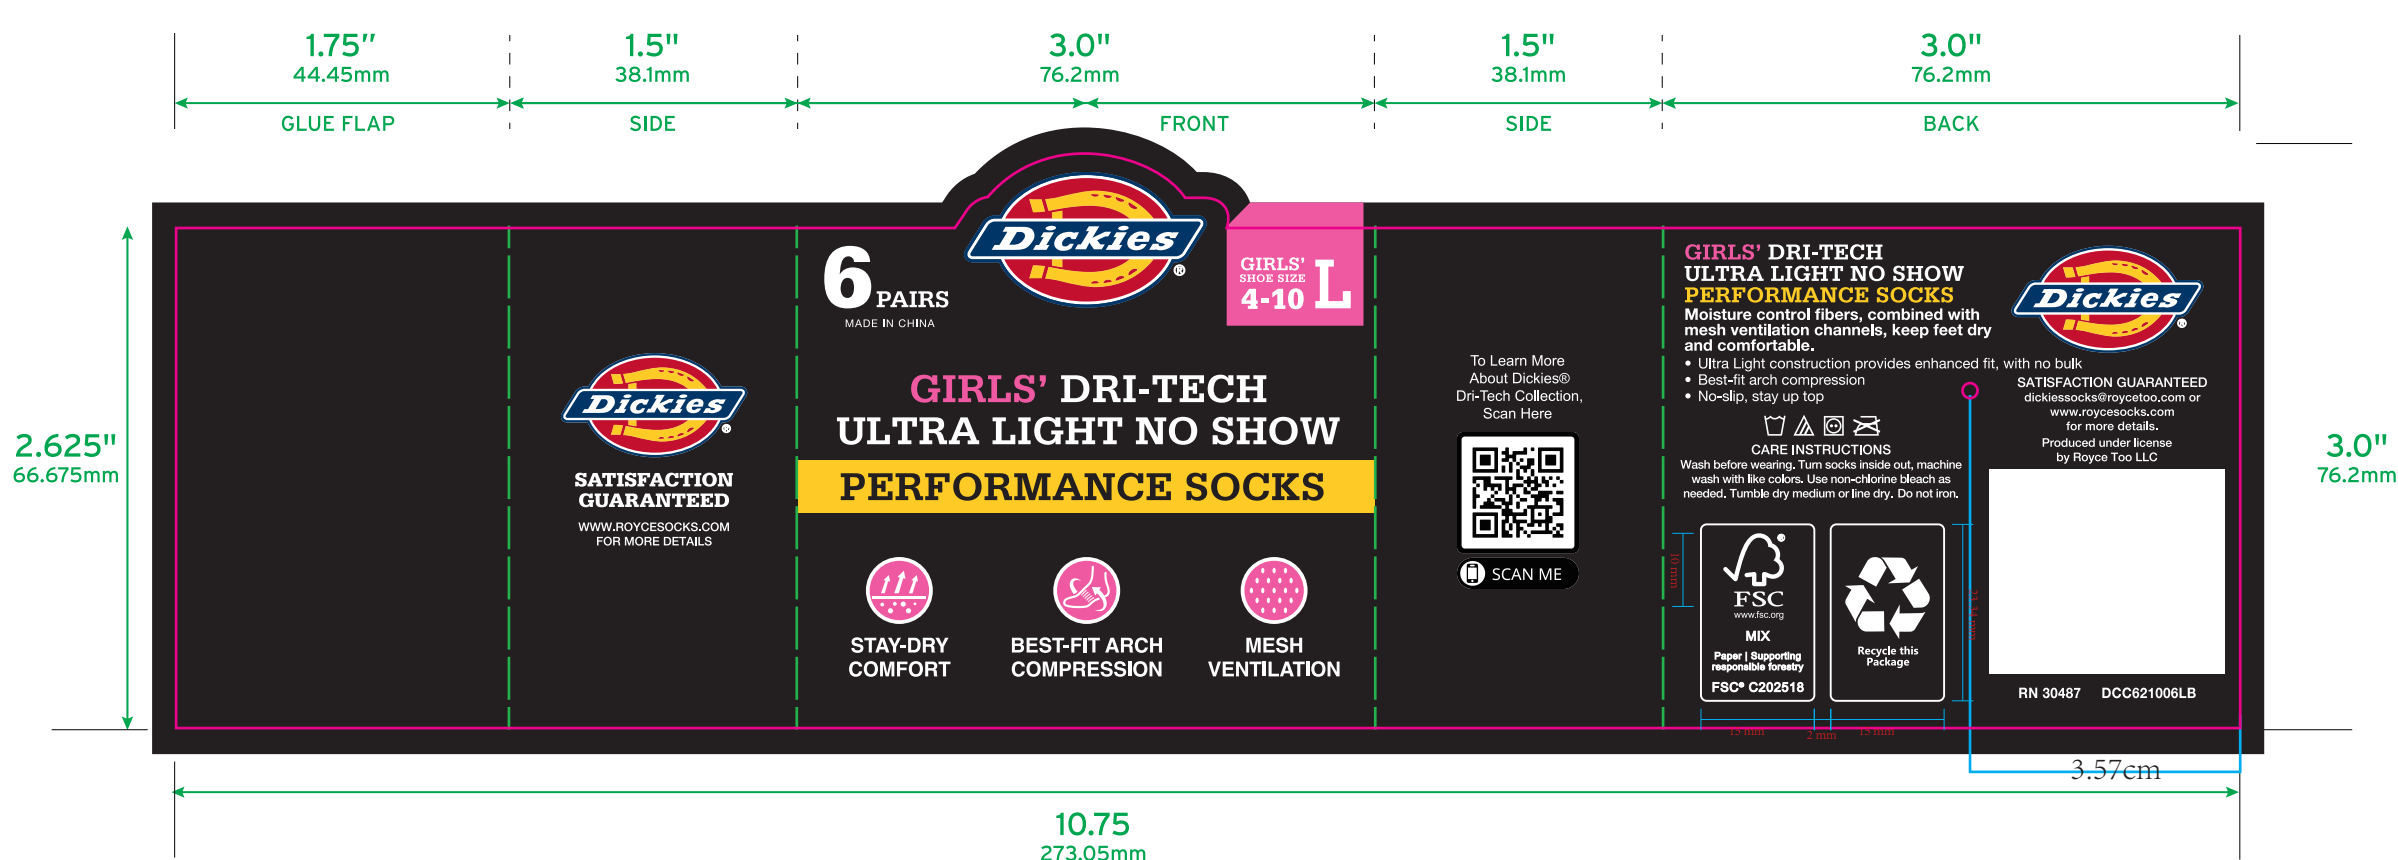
1.75"
44.45mm
GLUE FLAP

1.5"
38.1mm
SIDE

3.0"
76.2mm
FRONT

1.5"
38.1mm
SIDE

3.0"
76.2mm
BACK

2.625"
66.675mm

Dickies®
SATISFACTION GUARANTEED
WWW.ROYCESOCKS.COM
FOR MORE DETAILS

6 PAIRS
MADE IN CHINA

Dickies®

GIRLS' SHOE SIZE 4-10 L

GIRLS' DRI-TECH
ULTRA LIGHT NO SHOW
PERFORMANCE SOCKS

STAY-DRY COMFORT
BEST-FIT ARCH COMPRESSION
MESH VENTILATION

To Learn More About Dickies® Dri-Tech Collection, Scan Here
SCAN ME

GIRLS' DRI-TECH
ULTRA LIGHT NO SHOW
PERFORMANCE SOCKS
Moisture control fibers, combined with mesh ventilation channels, keep feet dry and comfortable.
• Ultra Light construction provides enhanced fit, with no bulk
• Best-fit arch compression
• No-slip, stay up top

Dickies®
SATISFACTION GUARANTEED
dickiessocks@roycetoo.com or
www.roycesocks.com
for more details.
Produced under license
by Royce Too LLC

CARE INSTRUCTIONS
Wash before wearing. Turn socks inside out, machine wash with like colors. Use non-chlorine bleach as needed. Tumble dry medium or line dry. Do not iron.

10 mm
FSC
www.fsc.org
MIX
Paper | Supporting responsible forestry
FSC® C202518

Recycle this Package
23.14 mm
15 mm 2 mm 15 mm

RN 30487 DCC621006LB

3.0"
76.2mm

3.57cm

10.75
273.05mm